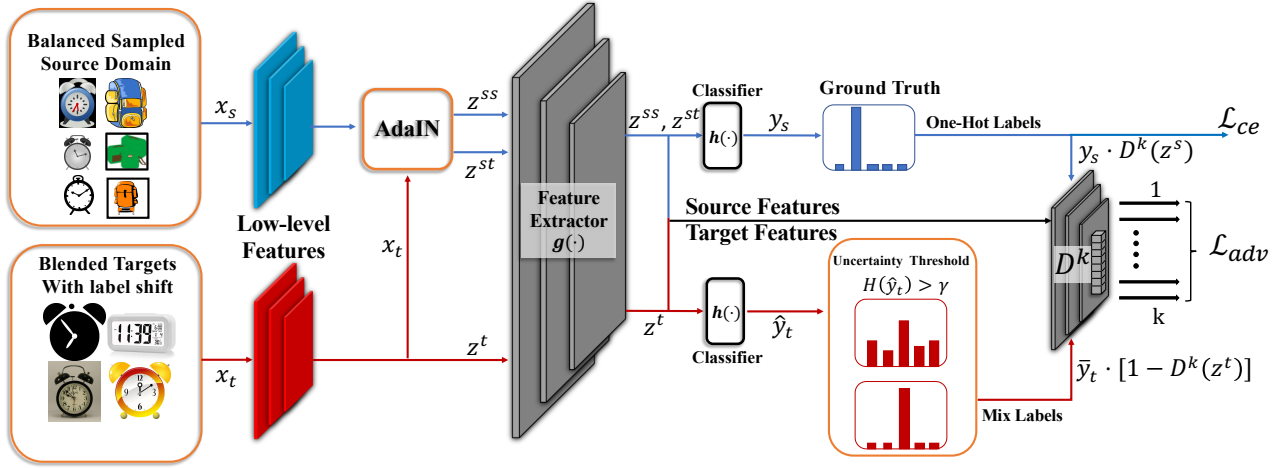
Balanced Sampled Source Domain

Blended Targets With label shift

$x_s$

$x_t$

Low-level Features

AdaIN

$x_t$

$z^{ss}$

$z^{st}$

$z^t$

Feature Extractor $g(\cdot)$

$z^{ss}, z^{st}$

Classifier

$h(\cdot)$

$y_s$

Ground Truth

One-Hot Labels

$\mathcal{L}_{ce}$

$y_s \cdot D^k(z^s)$

Source Features

Target Features

$D^k$

1

k

$\mathcal{L}_{adv}$

$z^t$

$h(\cdot)$

Classifier

$\hat{y}_t$

Uncertainty Threshold

$H(\hat{y}_t) > \gamma$

Mix Labels

$\bar{y}_t \cdot [1 - D^k(z^t)]$